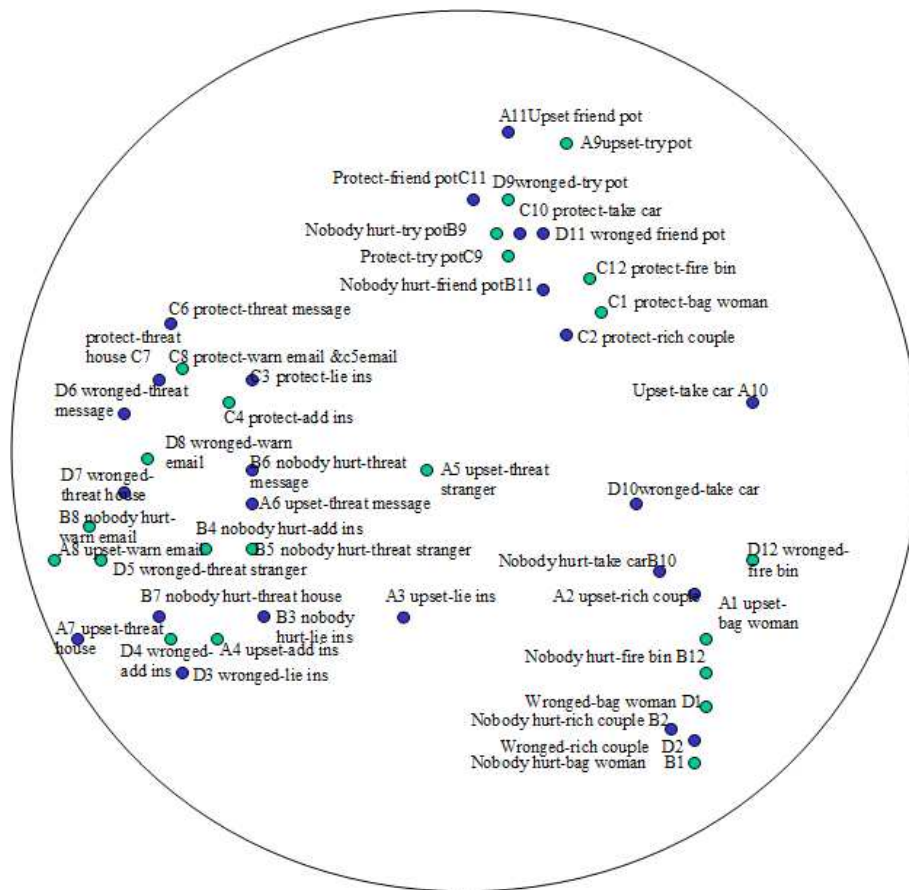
A11Upset friend pot
A9upset-try pot
Protect-friend potC11
D9wronged-try pot
C10 protect-take car
Nobody hurt-try potB9
D11 wronged friend pot
Protect-try potC9
C12 protect-fire bin
Nobody hurt-friend potB11
C1 protect-bag woman
C2 protect-rich couple
C6 protect-threat message
protect-threat house C7
C8 protect-warn email &c5email
C3 protect-lie ins
D6 wronged-threat message
C4 protect-add ins
Upset-take car A10
D8 wronged-warn email
D7 wronged-threat house
B6 nobody hurt-threat message
A5 upset-threat stranger
A6 upset-threat message
D10wronged-take car
B8 nobody hurt-warn email
B4 nobody hurt-add ins
A8 upset-warn email
B5 nobody hurt-threat stranger
D5 wronged-threat stranger
Nobody hurt-take carB10
D12 wronged-fire bin
B7 nobody hurt-threat house
A3 upset-lie ins
A2 upset-rich couple
A1 upset-bag woman
B3 nobody hurt-lie ins
A7 upset-threat house
D4 wronged-add ins
A4 upset-add ins
D3 wronged-lie ins
Nobody hurt-fire bin B12
Wronged-bag woman D1
Nobody hurt-rich couple B2
Wronged-rich couple
D2
Nobody hurt-bag woman
B1